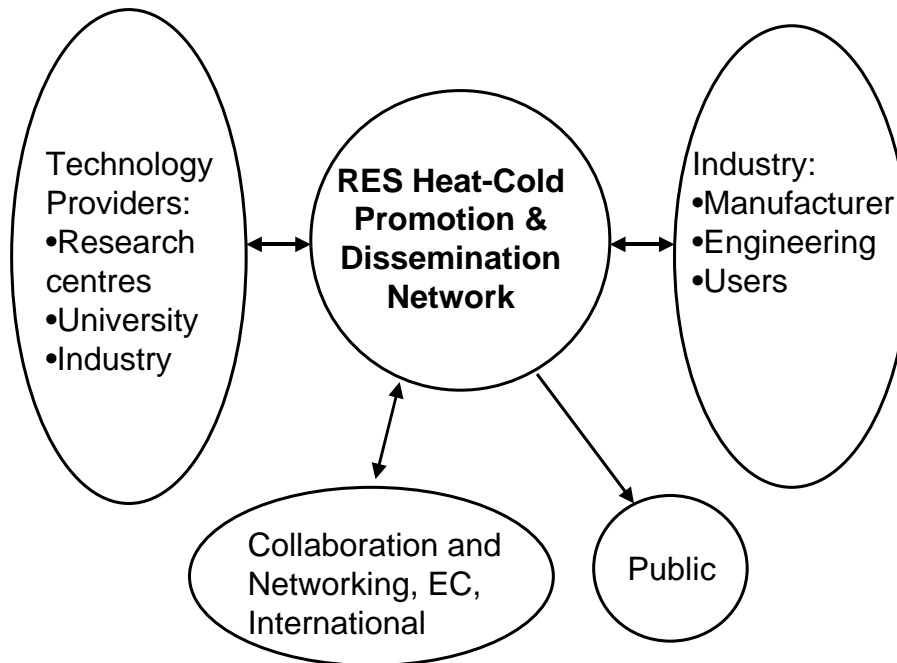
Technology Providers:
•Research centres
•University
•Industry

RES Heat-Cold Promotion & Dissemination Network

Industry:
•Manufacturer
•Engineering
•Users

Collaboration and Networking, EC, International

Public